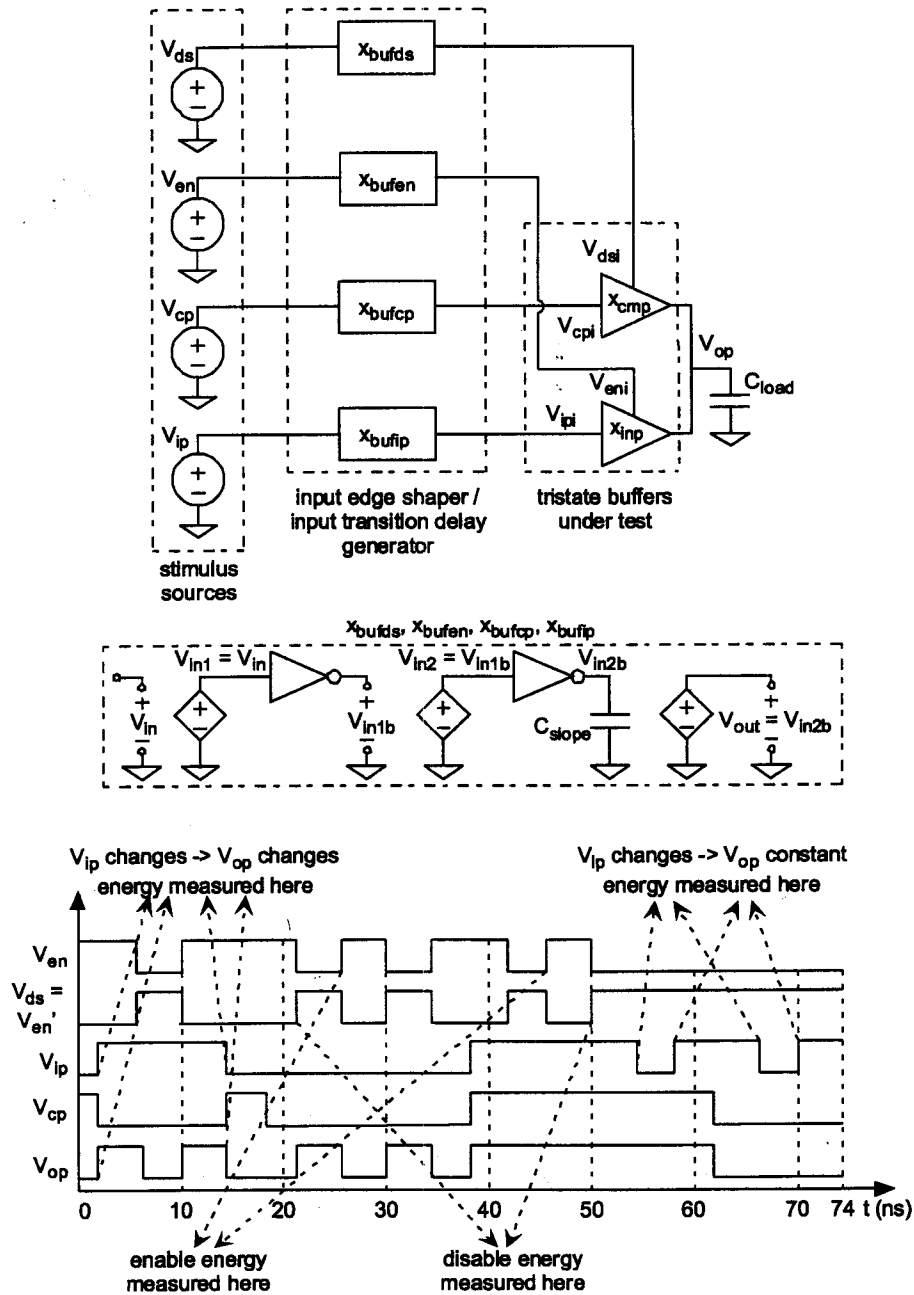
$V_{ds}$
$x_{bufds}$
$V_{en}$
$x_{bufen}$
$V_{dsi}$
$V_{cp}$
$x_{bufcp}$
$x_{cmp}$
$V_{cpi}$
$V_{op}$
$V_{eni}$
$C_{load}$
$V_{ipi}$
$V_{ip}$
$x_{bufip}$
$x_{inp}$

input edge shaper / input transition delay generator

tristate buffers under test

stimulus sources

$x_{bufds}$, $x_{bufen}$, $x_{bufcp}$, $x_{bufip}$

$V_{in}$
$V_{in1} = V_{in}$
$V_{in1b}$
$V_{in2} = V_{in1b}$
$V_{in2b}$
$C_{slope}$
$V_{out} = V_{in2b}$

$V_{ip}$ changes -> $V_{op}$ changes energy measured here

$V_{ip}$ changes -> $V_{op}$ constant energy measured here

$V_{en}$
$V_{ds}$ = $V_{en}'$
$V_{ip}$
$V_{cp}$
$V_{op}$

0 10 20 30 40 50 60 70 74 t (ns)

enable energy measured here

disable energy measured here